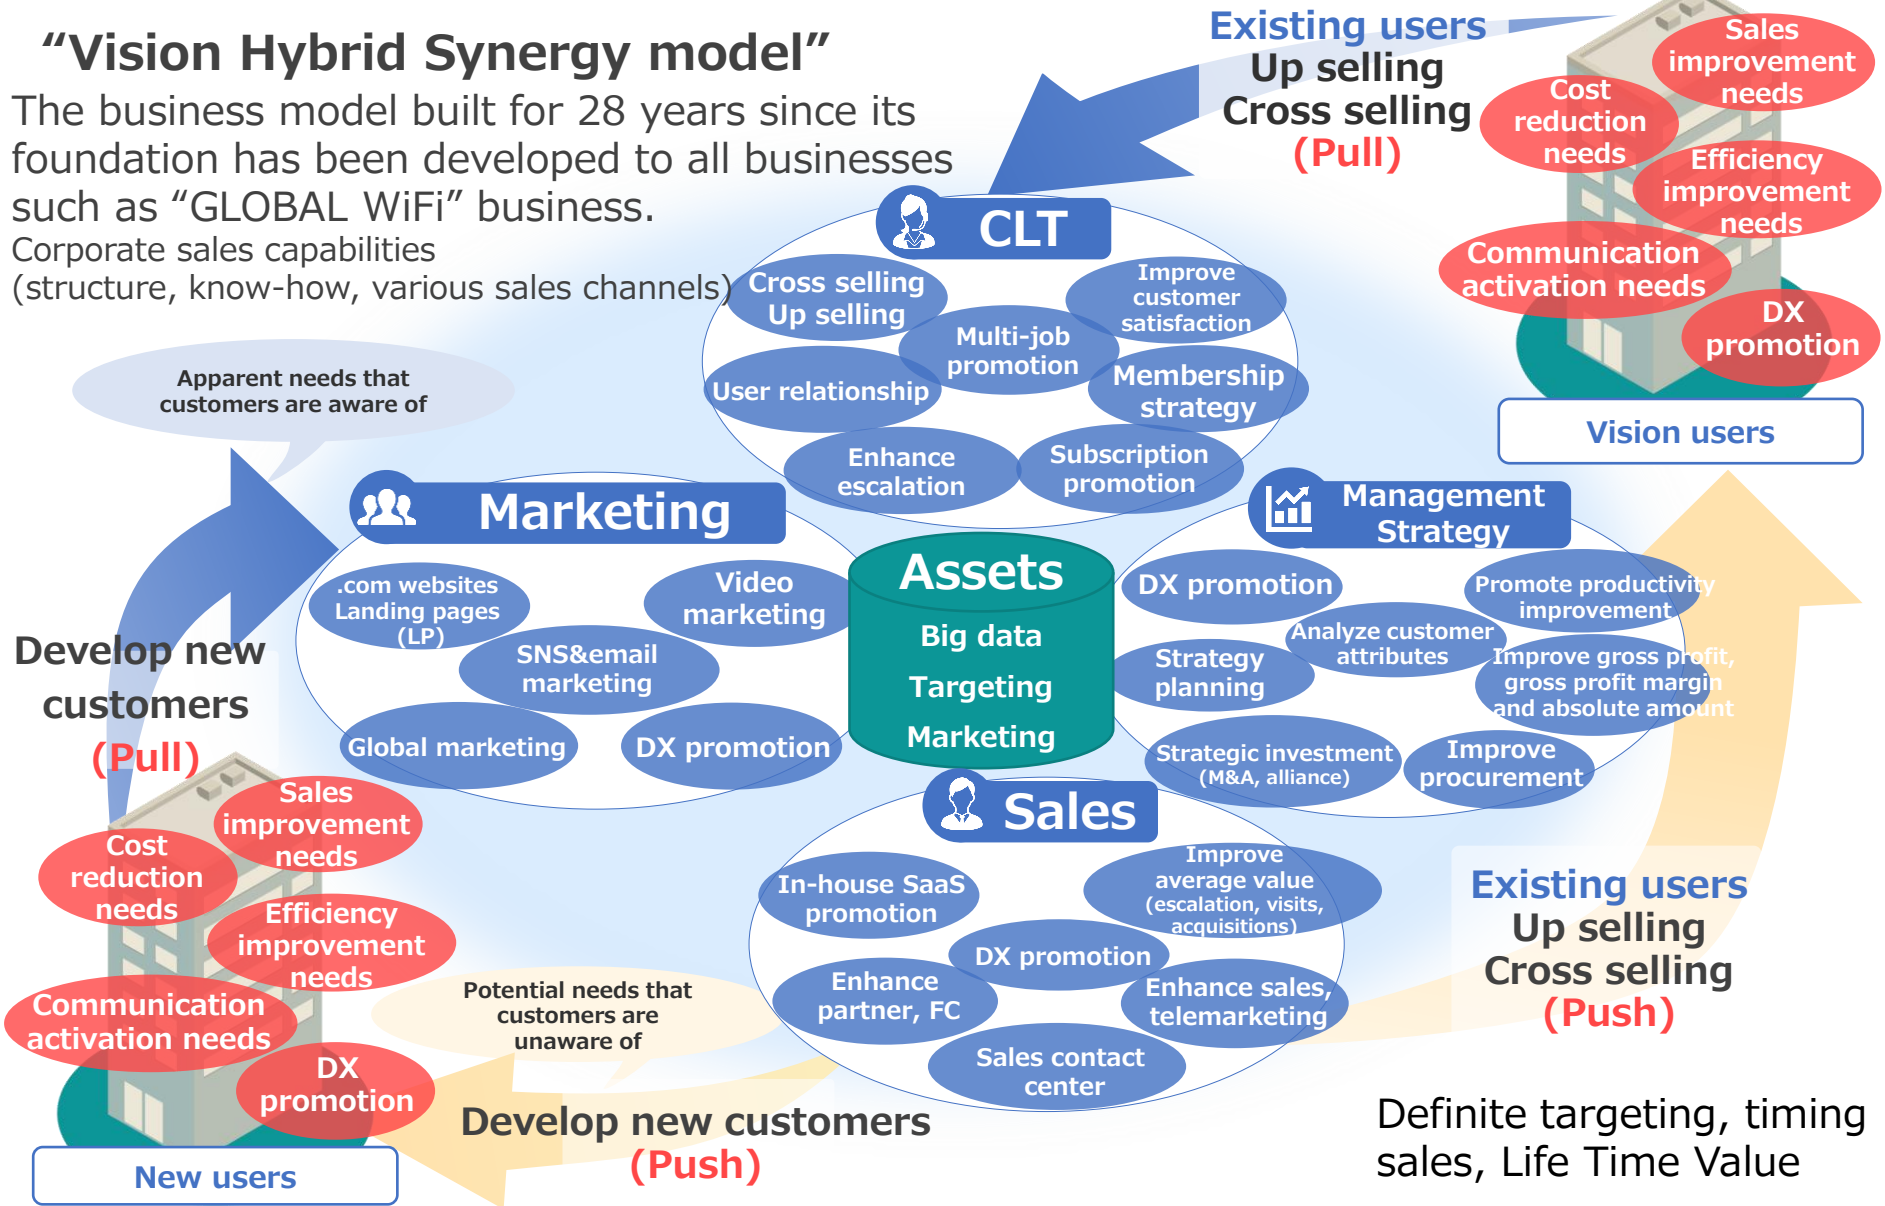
“Vision Hybrid Synergy model”

The business model built for 28 years since its foundation has been developed to all businesses such as “GLOBAL WiFi” business.

Corporate sales capabilities (structure, know-how, various sales channels)

Existing users
Up selling
Cross selling
(Pull)

Sales improvement needs
Cost reduction needs
Efficiency improvement needs
Communication activation needs
DX promotion

Vision users

CLT
Cross selling Up selling
Improve customer satisfaction
Multi-job promotion
User relationship
Membership strategy
Enhance escalation
Subscription promotion

Apparent needs that customers are aware of

Marketing
.com websites Landing pages (LP)
Video marketing
SNS&email marketing
Global marketing
DX promotion

Assets
Big data
Targeting
Marketing

Management Strategy
DX promotion
Promote productivity improvement
Analyze customer attributes
Strategy planning
Improve gross profit, gross profit margin and absolute amount
Strategic investment (M&A, alliance)
Improve procurement

Develop new customers
(Pull)

Sales improvement needs
Cost reduction needs
Efficiency improvement needs
Communication activation needs
DX promotion

New users

Sales
In-house SaaS promotion
Improve average value (escalation, visits, acquisitions)
DX promotion
Enhance partner, FC
Enhance sales, telemarketing
Sales contact center

Potential needs that customers are unaware of

Develop new customers
(Push)

Existing users
Up selling
Cross selling
(Push)

Definite targeting, timing sales, Life Time Value